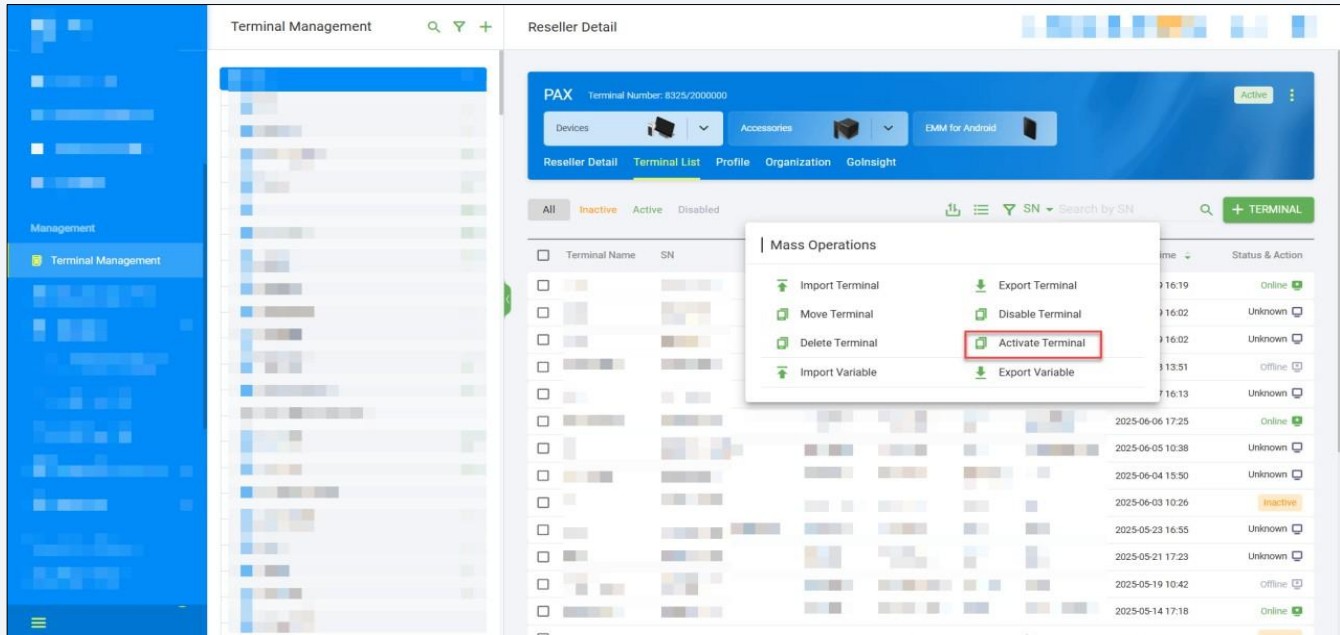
Management

Terminal Management

Terminal Management

Reseller Detail

PAX Terminal Number: 8325/2000000

Active

Devices

Accessories

EMM for Android

Reseller Detail Terminal List Profile Organization GoInsight

All Inactive Active Disabled

SN Search by SN

+ TERMINAL

Terminal Name SN

Status & Action

Mass Operations

Import Terminal

Export Terminal

Move Terminal

Disable Terminal

Delete Terminal

Activate Terminal

Import Variable

Export Variable

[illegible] 16:19 Online
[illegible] 16:02 Unknown
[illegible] 16:02 Unknown
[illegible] 13:51 Offline
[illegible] 16:13 Unknown
2025-06-06 17:25 Online
2025-06-05 10:38 Unknown
2025-06-04 15:50 Unknown
2025-06-03 10:26 Inactive
2025-05-23 16:55 Unknown
2025-05-21 17:23 Unknown
2025-05-19 10:42 Offline
2025-05-14 17:18 Online